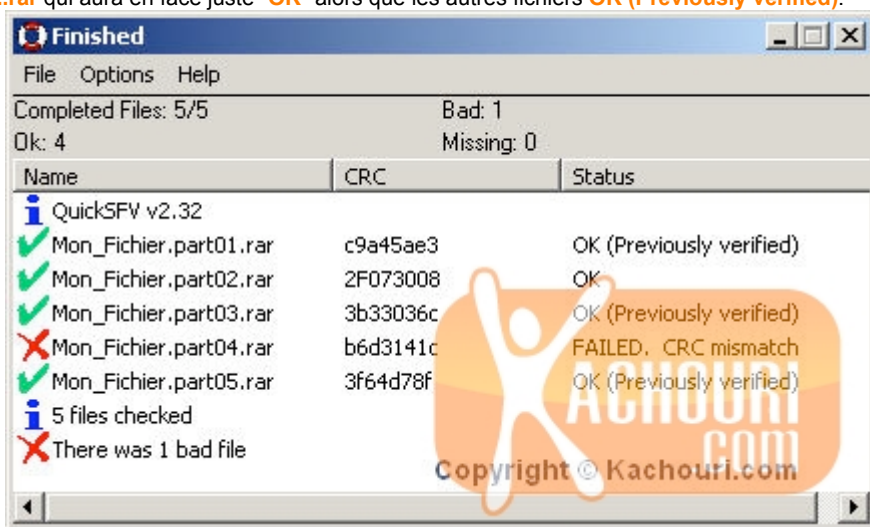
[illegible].rar qui aura en face juste "OK" alors que les autres fichiers OK (Previously verified).

Finished

File Options Help

Completed Files: 5/5 Bad: 1
Ok: 4 Missing: 0

| Name | CRC | Status |
|---|---|---|
| QuickSFV v2.32 | | |
| Mon_Fichier.part01.rar | c9a45ae3 | OK (Previously verified) |
| Mon_Fichier.part02.rar | 2F073008 | OK |
| Mon_Fichier.part03.rar | 3b33036c | OK (Previously verified) |
| Mon_Fichier.part04.rar | b6d3141c | FAILED. CRC mismatch |
| Mon_Fichier.part05.rar | 3f64d78f | OK (Previously verified) |
| 5 files checked | | |
| There was 1 bad file | | |

KACHOURI.COM
Copyright © Kachouri.com